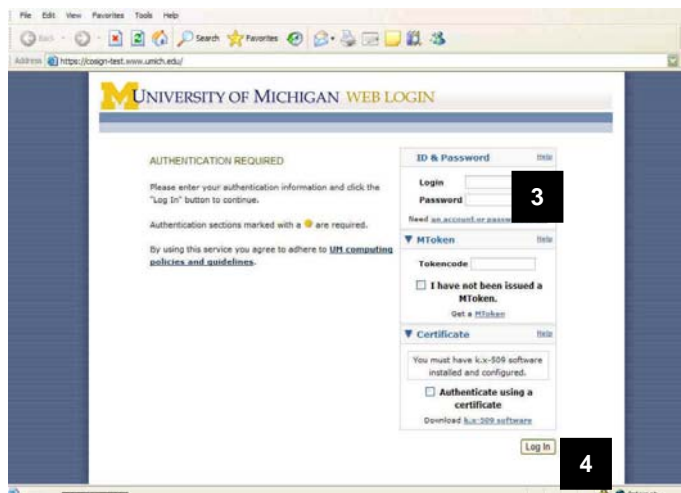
File Edit View Favorites Tools Help

Back Search Favorites

Address https://cosign-test.www.umich.edu/

UNIVERSITY OF MICHIGAN WEB LOGIN

AUTHENTICATION REQUIRED

Please enter your authentication information and click the "Log In" button to continue.

Authentication sections marked with a ● are required.

By using this service you agree to adhere to UM computing policies and guidelines.

ID & Password Help

Login

Password

3

Need an account or passw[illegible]

MToken Help

Tokencode

I have not been issued a MToken.

Get a MToken

Certificate Help

You must have k.x-509 software installed and configured.

Authenticate using a certificate

Download k.x-509 software

Log In

4